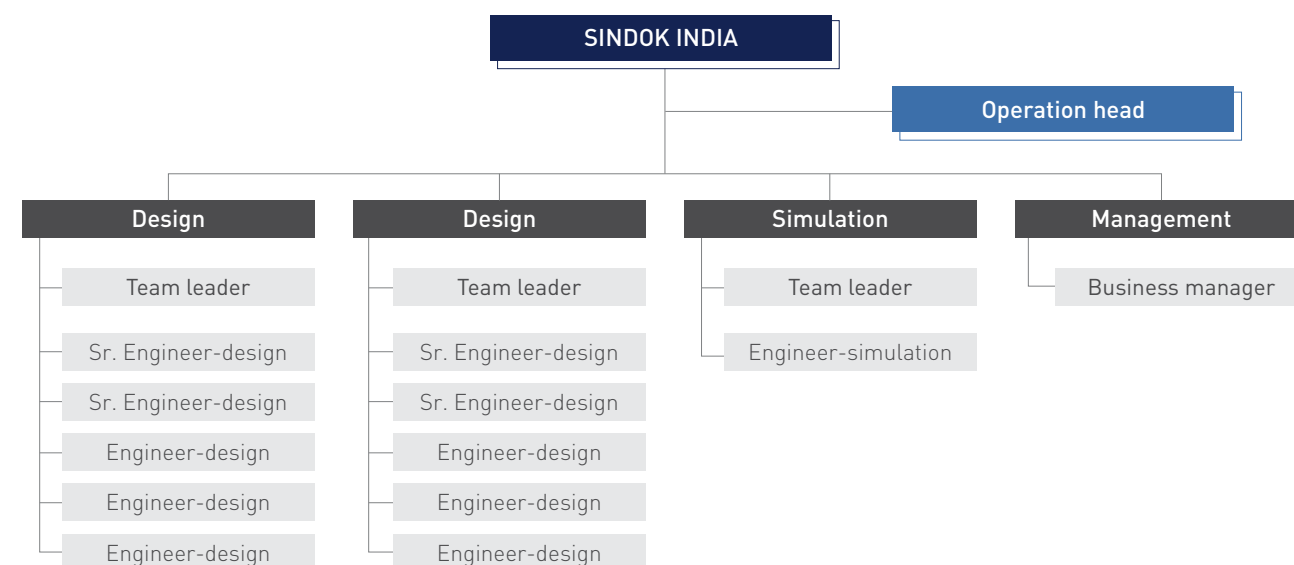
SINDOK INDIA

Operation head

Design

Team leader

Sr. Engineer-design

Sr. Engineer-design

Engineer-design

Engineer-design

Engineer-design

Design

Team leader

Sr. Engineer-design

Sr. Engineer-design

Engineer-design

Engineer-design

Engineer-design

Simulation

Team leader

Engineer-simulation

Management

Business manager